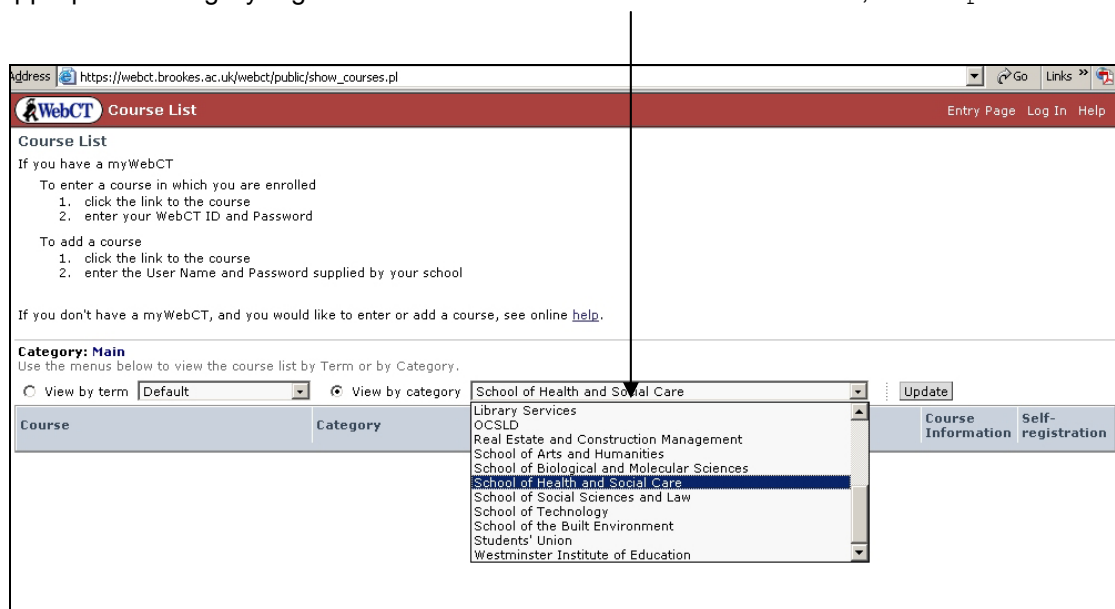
Address https://webct.brookes.ac.uk/webct/public/show_courses.pl

Go Links »

WebCT Course List

Entry Page Log In Help

Course List

If you have a myWebCT

To enter a course in which you are enrolled
1. click the link to the course
2. enter your WebCT ID and Password

To add a course
1. click the link to the course
2. enter the User Name and Password supplied by your school

If you don't have a myWebCT, and you would like to enter or add a course, see online help.

Category: Main
Use the menus below to view the course list by Term or by Category.

View by term Default

View by category School of Health and Social Care

Update

Library Services
OCSLD
Real Estate and Construction Management
School of Arts and Humanities
School of Biological and Molecular Sciences
School of Health and Social Care
School of Social Sciences and Law
School of Technology
School of the Built Environment
Students' Union
Westminster Institute of Education

| Course | Category | Course Information | Self-registration |
|---|---|---|---|